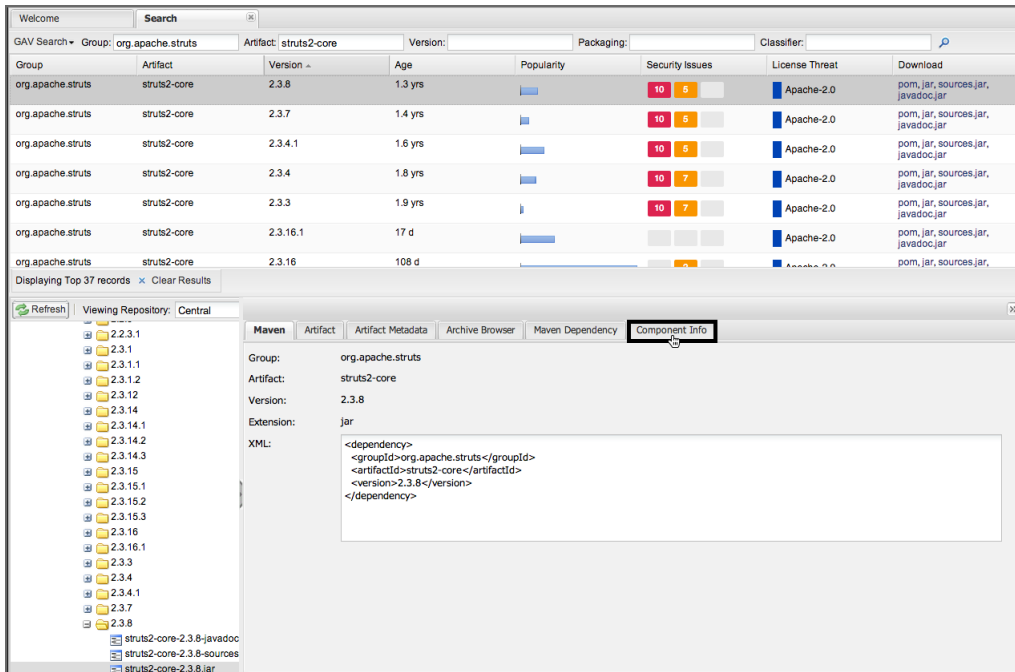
Welcome | Search

GAV Search ▾ Group: org.apache.struts Artifact: struts2-core Version: Packaging: Classifier:

| Group | Artifact | Version | Age | Popularity | Security Issues | License Threat | Download |
|---|---|---|---|---|---|---|---|
| org.apache.struts | struts2-core | 2.3.8 | 1.3 yrs | | 10 5 | Apache-2.0 | pom, jar, sources.jar, javadoc.jar |
| org.apache.struts | struts2-core | 2.3.7 | 1.4 yrs | | 10 5 | Apache-2.0 | pom, jar, sources.jar, javadoc.jar |
| org.apache.struts | struts2-core | 2.3.4.1 | 1.6 yrs | | 10 5 | Apache-2.0 | pom, jar, sources.jar, javadoc.jar |
| org.apache.struts | struts2-core | 2.3.4 | 1.8 yrs | | 10 7 | Apache-2.0 | pom, jar, sources.jar, javadoc.jar |
| org.apache.struts | struts2-core | 2.3.3 | 1.9 yrs | | 10 7 | Apache-2.0 | pom, jar, sources.jar, javadoc.jar |
| org.apache.struts | struts2-core | 2.3.16.1 | 17 d | | | Apache-2.0 | pom, jar, sources.jar, javadoc.jar |
| org.apache.struts | struts2-core | 2.3.16 | 108 d | | | Apache-2.0 | pom, jar, sources.jar, |

Displaying Top 37 records × Clear Results

Refresh | Viewing Repository: Central

2.2.3.1
2.3.1
2.3.1.1
2.3.1.2
2.3.12
2.3.14
2.3.14.1
2.3.14.2
2.3.14.3
2.3.15
2.3.15.1
2.3.15.2
2.3.15.3
2.3.16
2.3.16.1
2.3.3
2.3.4
2.3.4.1
2.3.7
2.3.8
struts2-core-2.3.8-javadoc
struts2-core-2.3.8-sources
struts2-core-2.3.8.jar

Maven | Artifact | Artifact Metadata | Archive Browser | Maven Dependency | Component Info

Group: org.apache.struts
Artifact: struts2-core
Version: 2.3.8
Extension: jar
XML:
<dependency>
<groupId>org.apache.struts</groupId>
<artifactId>struts2-core</artifactId>
<version>2.3.8</version>
</dependency>